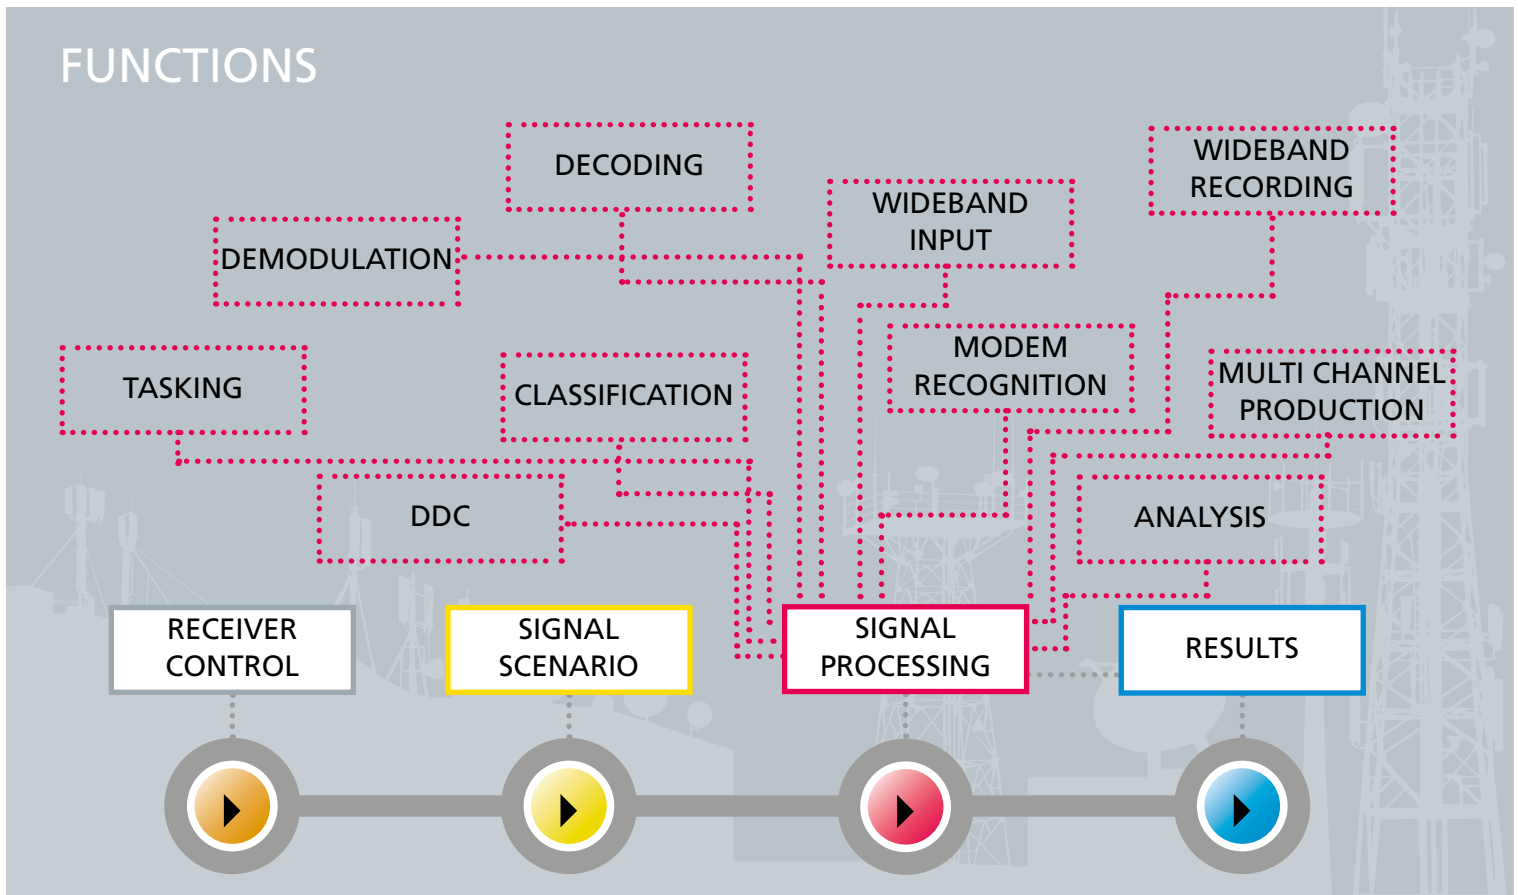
FUNCTIONS

DECODING

WIDEBAND RECORDING

WIDEBAND INPUT

DEMODULATION

MODEM RECOGNITION

TASKING

CLASSIFICATION

MULTI CHANNEL PRODUCTION

DDC

ANALYSIS

RECEIVER CONTROL

SIGNAL SCENARIO

SIGNAL PROCESSING

RESULTS